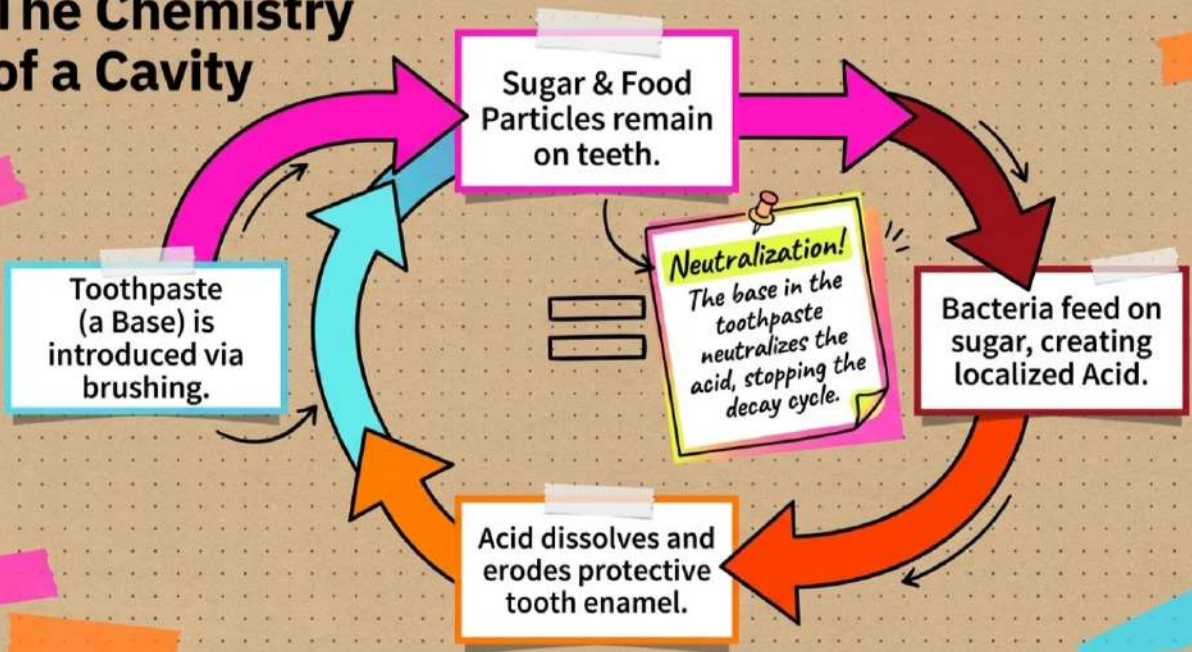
The Chemistry of a Cavity

Sugar & Food Particles remain on teeth.

Bacteria feed on sugar, creating localized Acid.

Acid dissolves and erodes protective tooth enamel.

Toothpaste (a Base) is introduced via brushing.

Neutralization!
The base in the toothpaste neutralizes the acid, stopping the decay cycle.